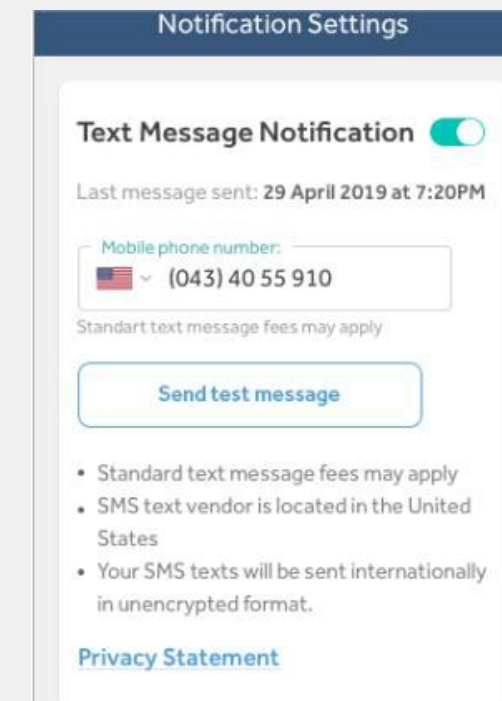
Notification Settings

Text Message Notification

Last message sent: 29 April 2019 at 7:20PM

Mobile phone number:
(043) 40 55 910

Standart text message fees may apply

Send test message

• Standard text message fees may apply
• SMS text vendor is located in the United States
• Your SMS texts will be sent internationally in unencrypted format.

Privacy Statement